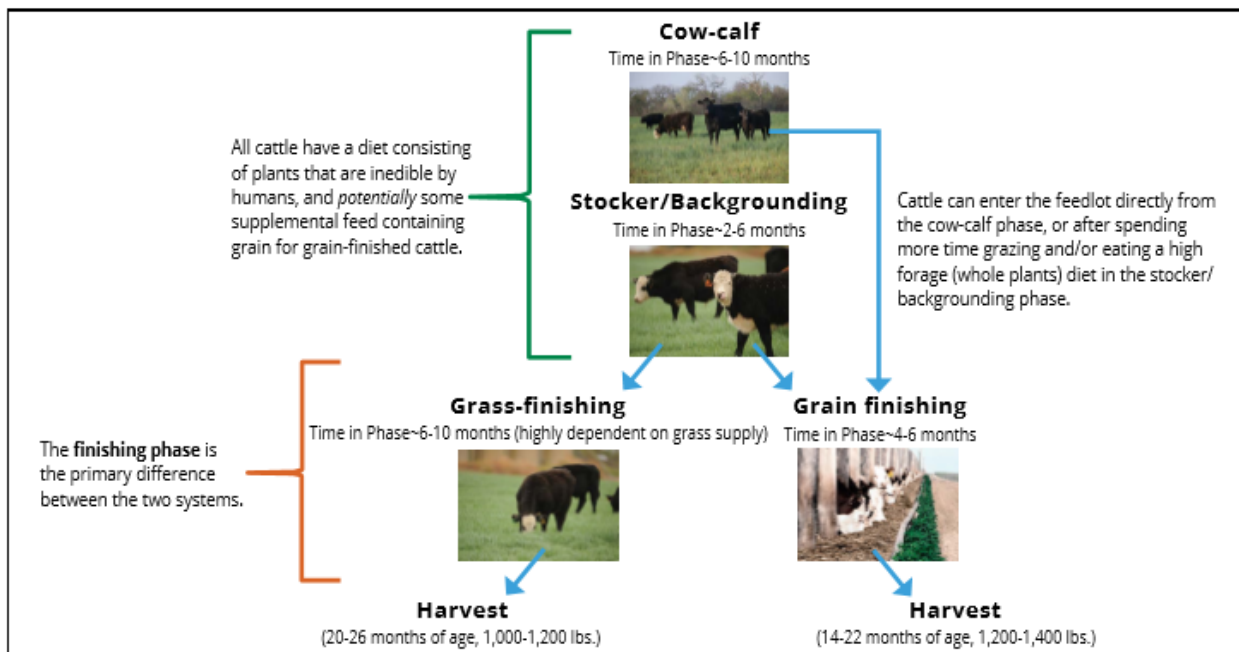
Cow-calf
Time in Phase~6-10 months

All cattle have a diet consisting of plants that are inedible by humans, and *potentially* some supplemental feed containing grain for grain-finished cattle.

Stocker/Backgrounding
Time in Phase~2-6 months

Cattle can enter the feedlot directly from the cow-calf phase, or after spending more time grazing and/or eating a high forage (whole plants) diet in the stocker/backgrounding phase.

The **finishing phase** is the primary difference between the two systems.

Grass-finishing
Time in Phase~6-10 months (highly dependent on grass supply)

Grain finishing
Time in Phase~4-6 months

Harvest
(20-26 months of age, 1,000-1,200 lbs.)

Harvest
(14-22 months of age, 1,200-1,400 lbs.)